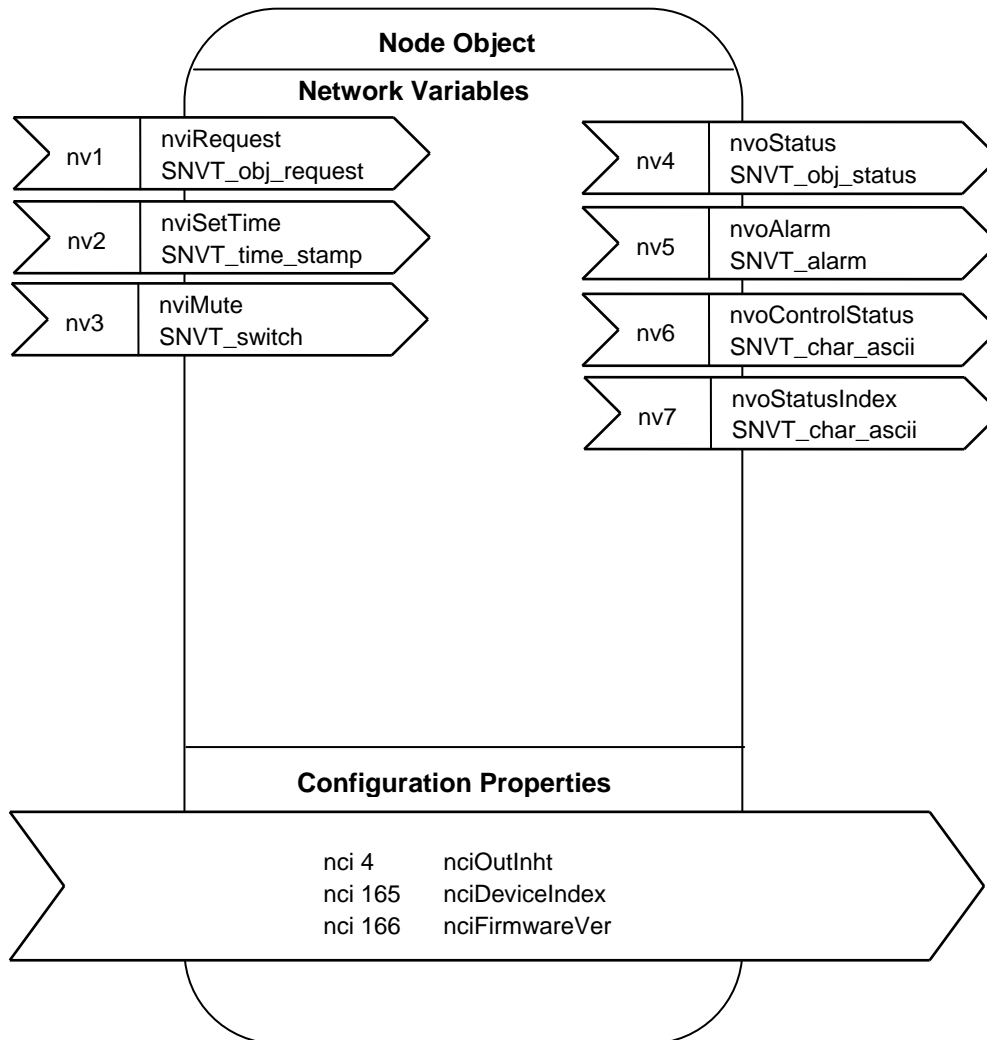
Node Object

Network Variables

nv1 nviRequest SNVT_obj_request

nv2 nviSetTime SNVT_time_stamp

nv3 nviMute SNVT_switch

nv4 nvoStatus SNVT_obj_status

nv5 nvoAlarm SNVT_alarm

nv6 nvoControlStatus SNVT_char_ascii

nv7 nvoStatusIndex SNVT_char_ascii

Configuration Properties

nci 4 nciOutInht
nci 165 nciDeviceIndex
nci 166 nciFirmwareVer